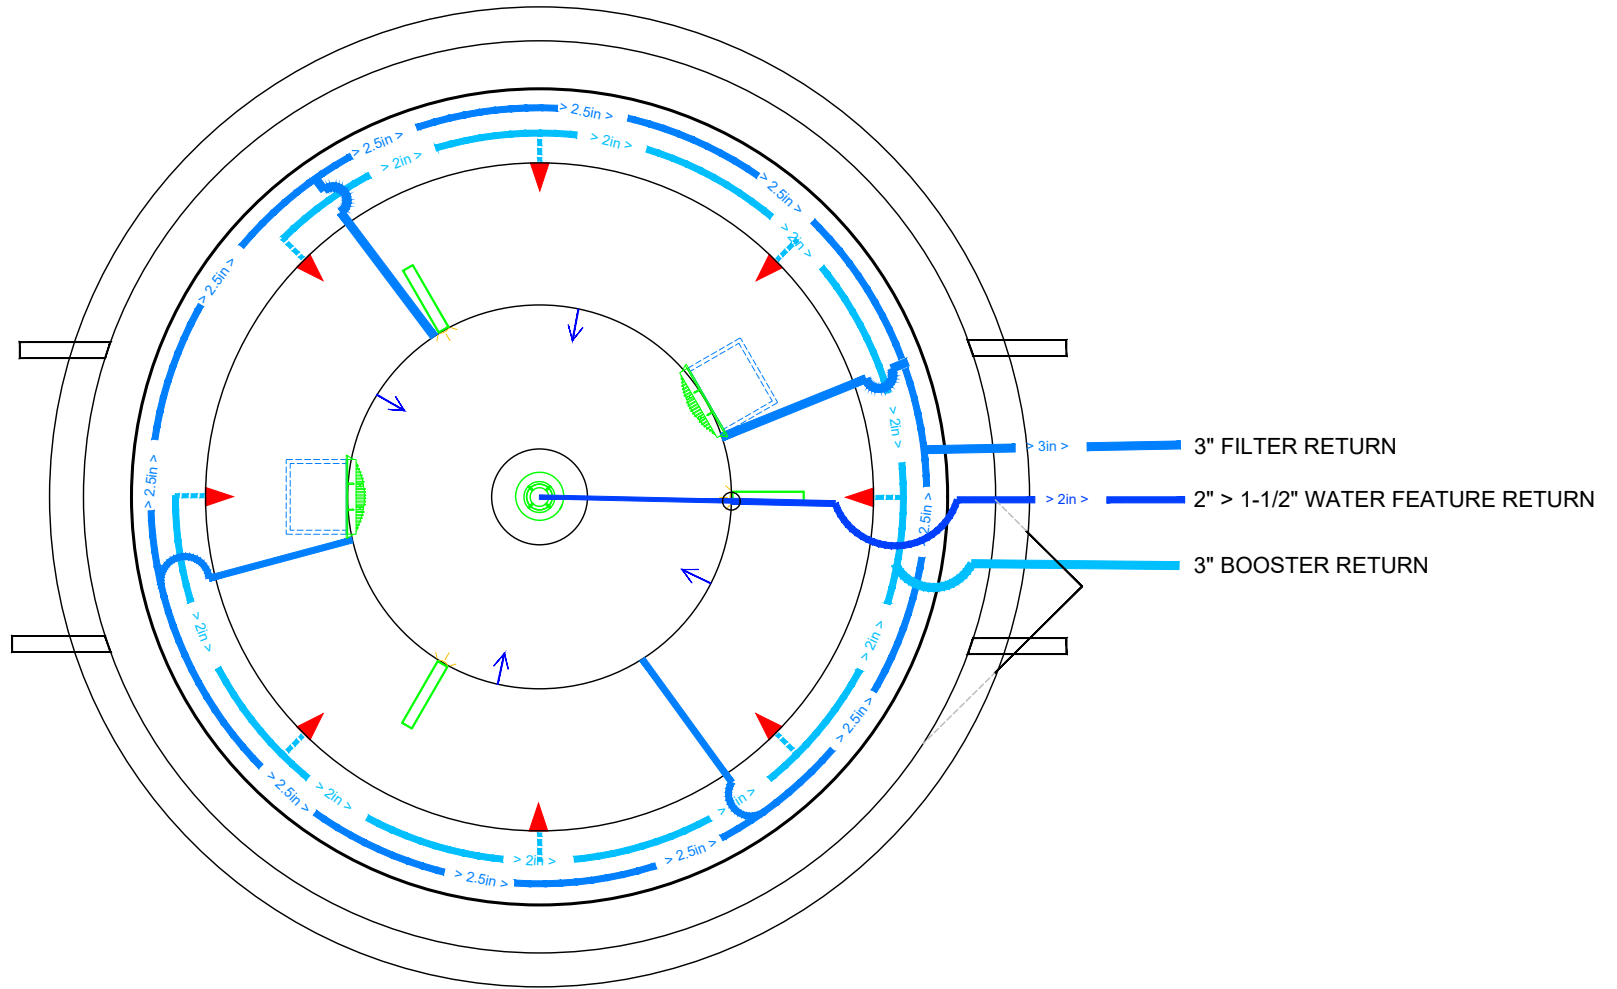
> 2.5in >
> 2.5in >
> 2in >
> 2in >
> 2.5in >
> 2in >
> 2.5in >
> 2in >
> 3in >
3" FILTER RETURN
> 2.5in >
> 2in >
2" > 1-1/2" WATER FEATURE RETURN
3" BOOSTER RETURN
> 2.5in >
> 2in >
> 2in >
> 2.5in >
> 2.5in >
> 2in >
> 2in >
> 2.5in >
> 2in >
> 2.5in >